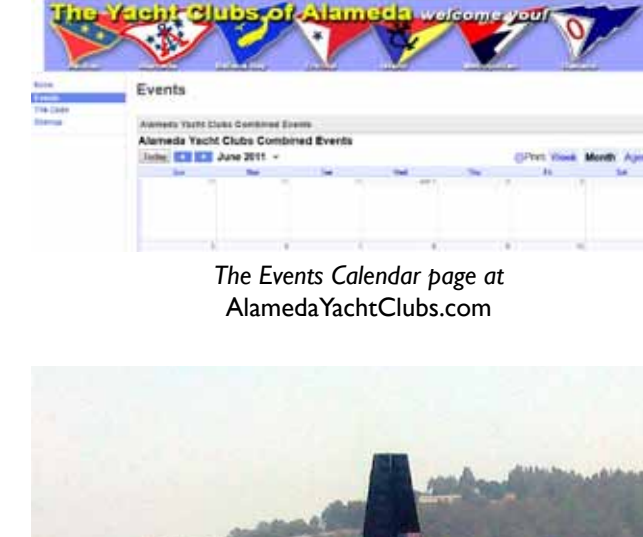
The Yacht Clubs of Alameda welcome you!

Home
Events
The Clubs
Sitemap

Events

Alameda Yacht Clubs Combined Events

Alameda Yacht Clubs Combined Events

Today June 2011

Print Week Month Age

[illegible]

The Events Calendar page at AlamedaYachtClubs.com